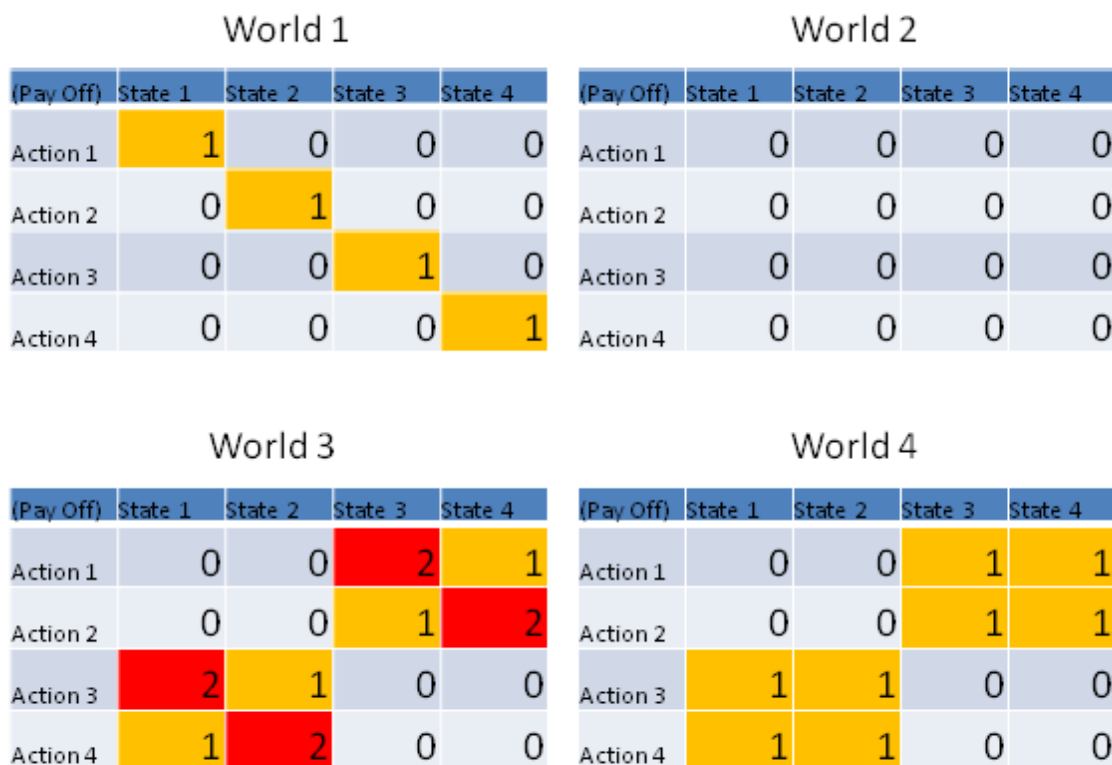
World 1

| (Pay Off) | State 1 | State 2 | State 3 | State 4 |
|---|---|---|---|---|
| Action 1 | 1 | 0 | 0 | 0 |
| Action 2 | 0 | 1 | 0 | 0 |
| Action 3 | 0 | 0 | 1 | 0 |
| Action 4 | 0 | 0 | 0 | 1 |

World 2

| (Pay Off) | State 1 | State 2 | State 3 | State 4 |
|---|---|---|---|---|
| Action 1 | 0 | 0 | 0 | 0 |
| Action 2 | 0 | 0 | 0 | 0 |
| Action 3 | 0 | 0 | 0 | 0 |
| Action 4 | 0 | 0 | 0 | 0 |

World 3

| (Pay Off) | State 1 | State 2 | State 3 | State 4 |
|---|---|---|---|---|
| Action 1 | 0 | 0 | 2 | 1 |
| Action 2 | 0 | 0 | 1 | 2 |
| Action 3 | 2 | 1 | 0 | 0 |
| Action 4 | 1 | 2 | 0 | 0 |

World 4

| (Pay Off) | State 1 | State 2 | State 3 | State 4 |
|---|---|---|---|---|
| Action 1 | 0 | 0 | 1 | 1 |
| Action 2 | 0 | 0 | 1 | 1 |
| Action 3 | 1 | 1 | 0 | 0 |
| Action 4 | 1 | 1 | 0 | 0 |